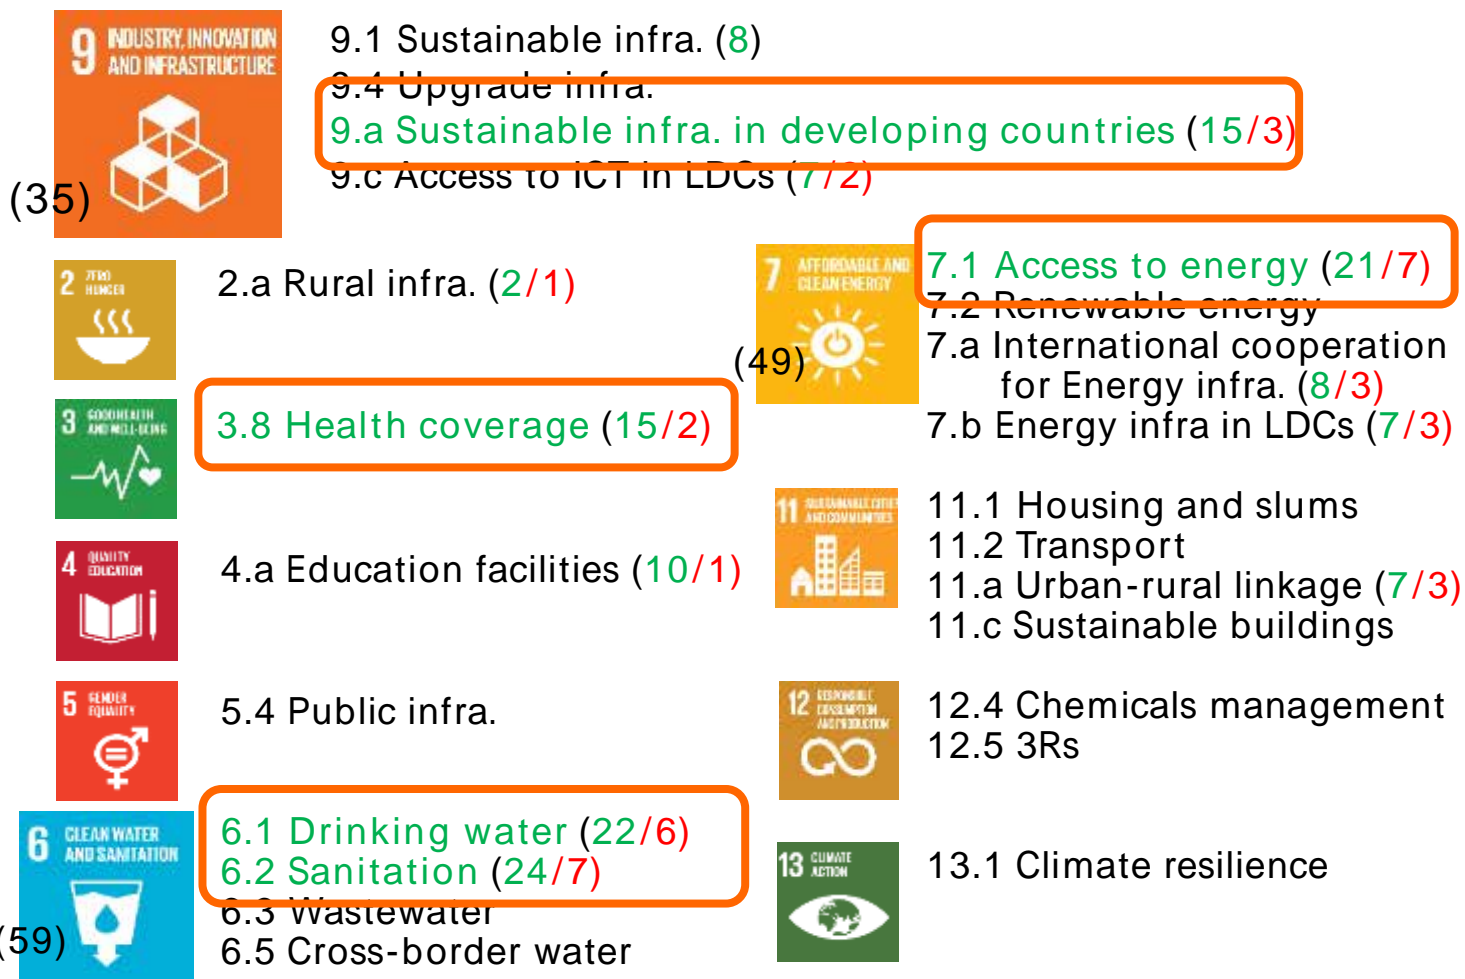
9 INDUSTRY, INNOVATION AND INFRASTRUCTURE

(35)

9.1 Sustainable infra. (8)
9.4 Upgrade infra.
9.a Sustainable infra. in developing countries (15/3)
9.c Access to ICT in LDCs (7/2)

2 ZERO HUNGER

2.a Rural infra. (2/1)

3 GOOD HEALTH AND WELL-BEING

3.8 Health coverage (15/2)

4 QUALITY EDUCATION

4.a Education facilities (10/1)

5 GENDER EQUALITY

5.4 Public infra.

6 CLEAN WATER AND SANITATION

(59)

6.1 Drinking water (22/6)
6.2 Sanitation (24/7)
6.3 Wastewater
6.5 Cross-border water

7 AFFORDABLE AND CLEAN ENERGY

(49)

7.1 Access to energy (21/7)
7.2 Renewable energy
7.a International cooperation for Energy infra. (8/3)
7.b Energy infra in LDCs (7/3)

11 SUSTAINABLE CITIES AND COMMUNITIES

11.1 Housing and slums
11.2 Transport
11.a Urban-rural linkage (7/3)
11.c Sustainable buildings

12 RESPONSIBLE CONSUMPTION AND PRODUCTION

12.4 Chemicals management
12.5 3Rs

13 CLIMATE ACTION

13.1 Climate resilience